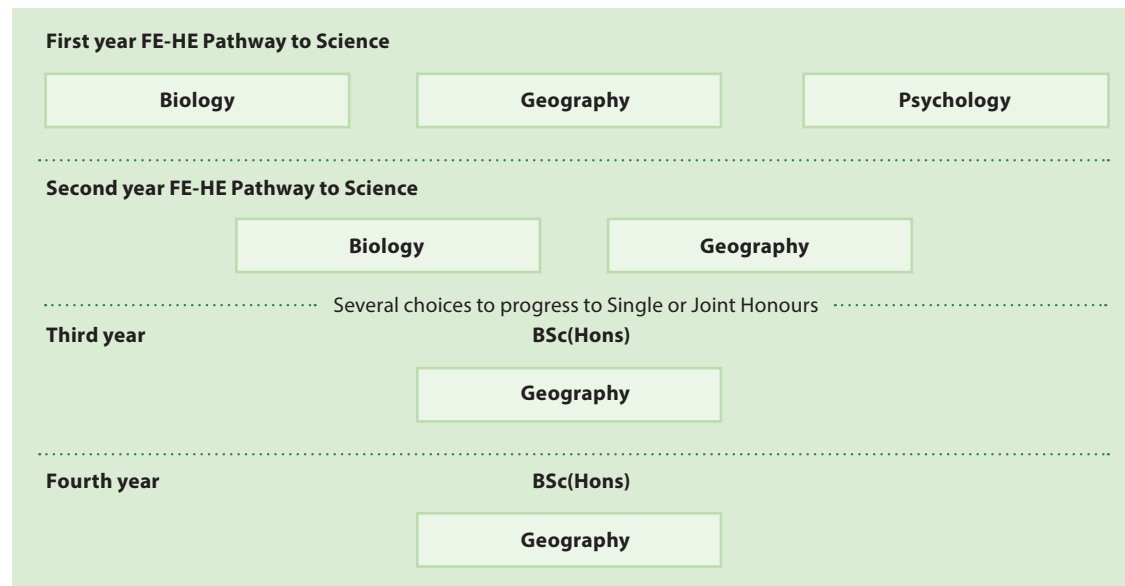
First year FE-HE Pathway to Science

Biology

Geography

Psychology

Second year FE-HE Pathway to Science

Biology

Geography

Several choices to progress to Single or Joint Honours

Third year

BSc(Hons)

Geography

Fourth year

BSc(Hons)

Geography